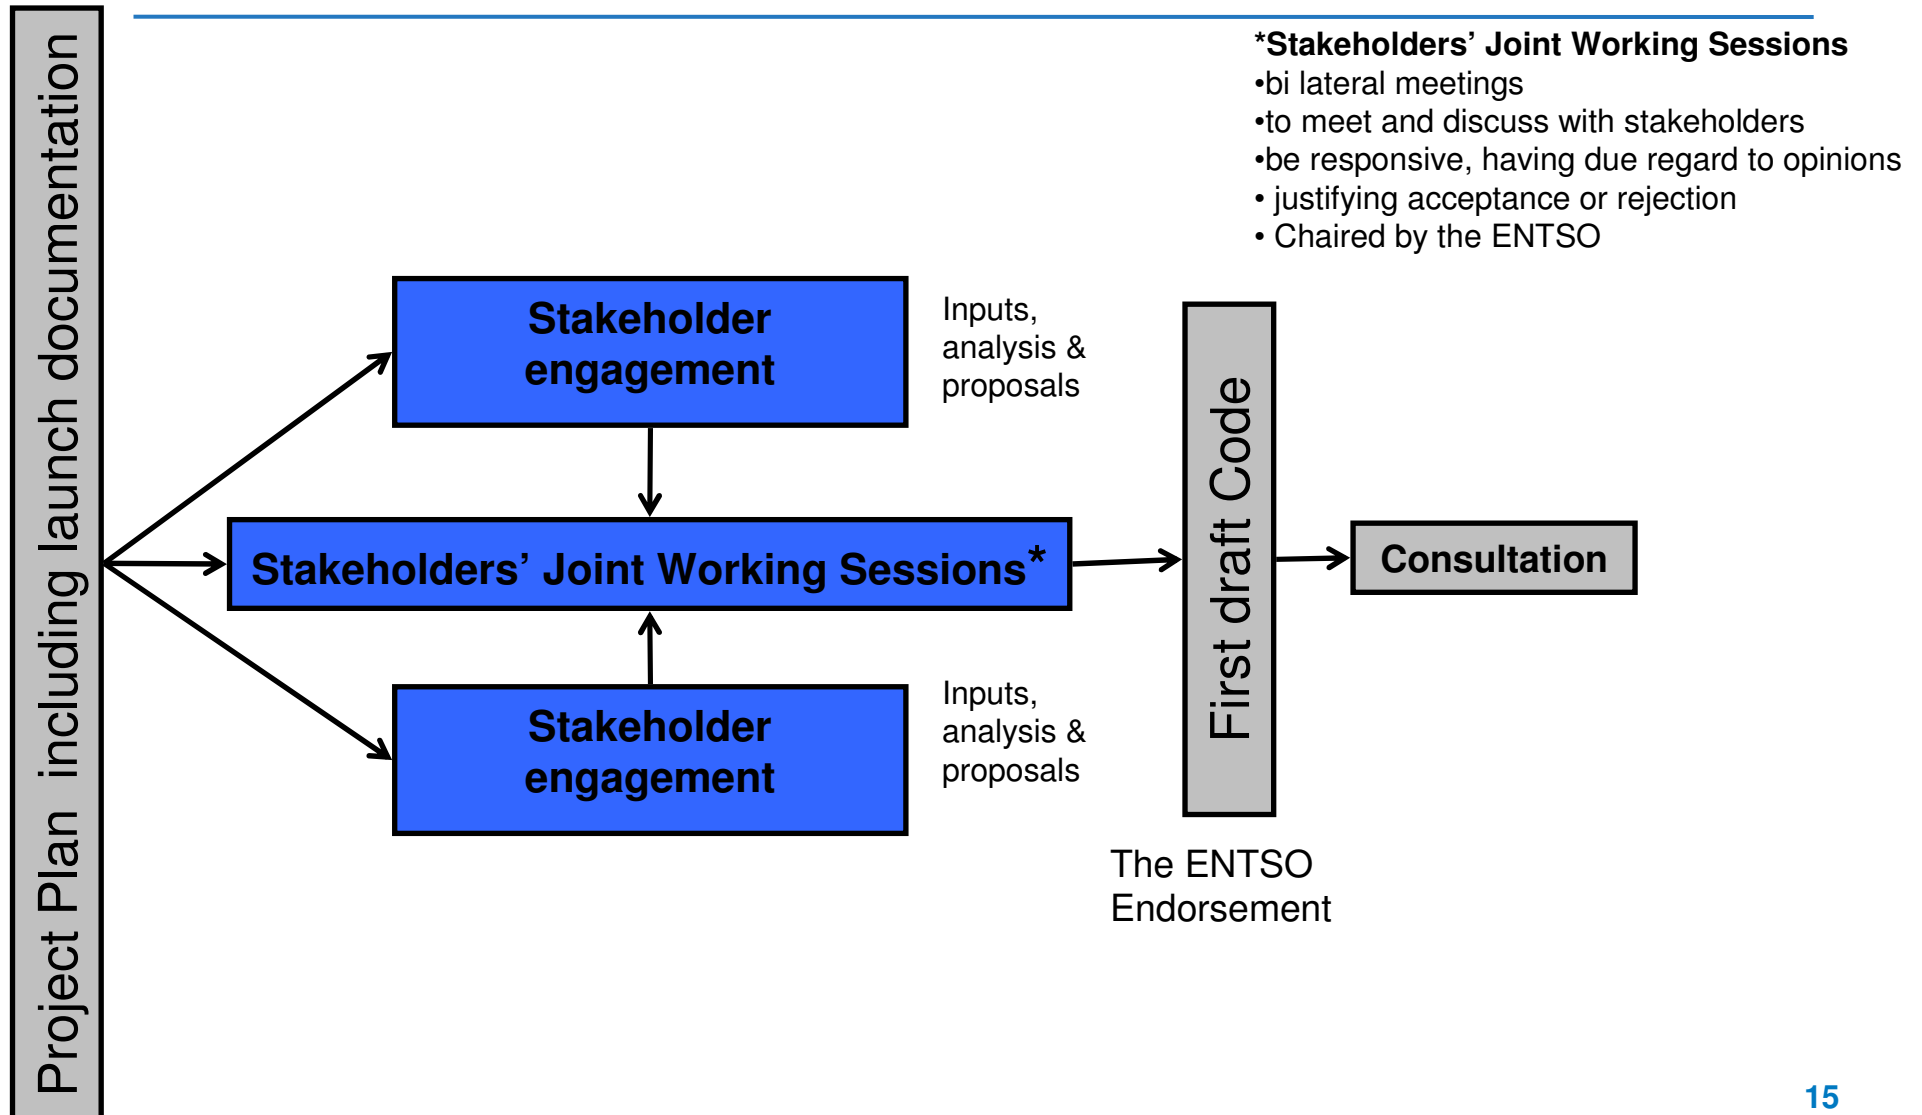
Project Plan including launch documentation

*Stakeholders' Joint Working Sessions
•bi lateral meetings
•to meet and discuss with stakeholders
•be responsive, having due regard to opinions
• justifying acceptance or rejection
• Chaired by the ENTSO

Stakeholder engagement

Inputs, analysis & proposals

Stakeholders' Joint Working Sessions*

Stakeholder engagement

Inputs, analysis & proposals

First draft Code

Consultation

The ENTSO Endorsement

15